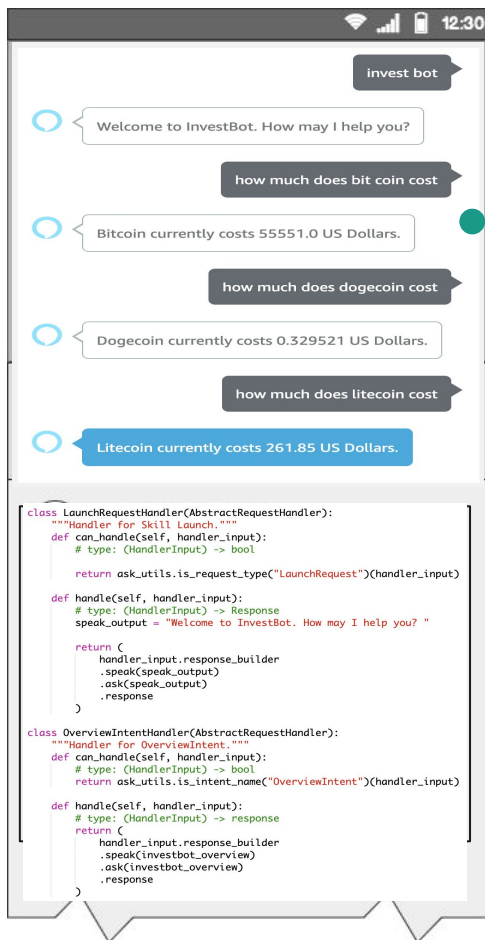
12:30

invest bot

Welcome to InvestBot. How may I help you?

how much does bit coin cost

Bitcoin currently costs 55551.0 US Dollars.

how much does dogecoin cost

Dogecoin currently costs 0.329521 US Dollars.

how much does litecoin cost

Litecoin currently costs 261.85 US Dollars.

```
class LaunchRequestHandler(AbstractRequestHandler):
    """Handler for Skill Launch."""
    def can_handle(self, handler_input):
        # type: (HandlerInput) -> bool

        return ask_utils.is_request_type("LaunchRequest")(handler_input)

    def handle(self, handler_input):
        # type: (HandlerInput) -> Response
        speak_output = "Welcome to InvestBot. How may I help you? "

        return (
            handler_input.response_builder
            .speak(speak_output)
            .ask(speak_output)
            .response
        )

class OverviewIntentHandler(AbstractRequestHandler):
    """Handler for OverviewIntent."""
    def can_handle(self, handler_input):
        # type: (HandlerInput) -> bool
        return ask_utils.is_intent_name("OverviewIntent")(handler_input)

    def handle(self, handler_input):
        # type: (HandlerInput) -> response
        return (
            handler_input.response_builder
            .speak(investbot_overview)
            .ask(investbot_overview)
            .response
        )
```